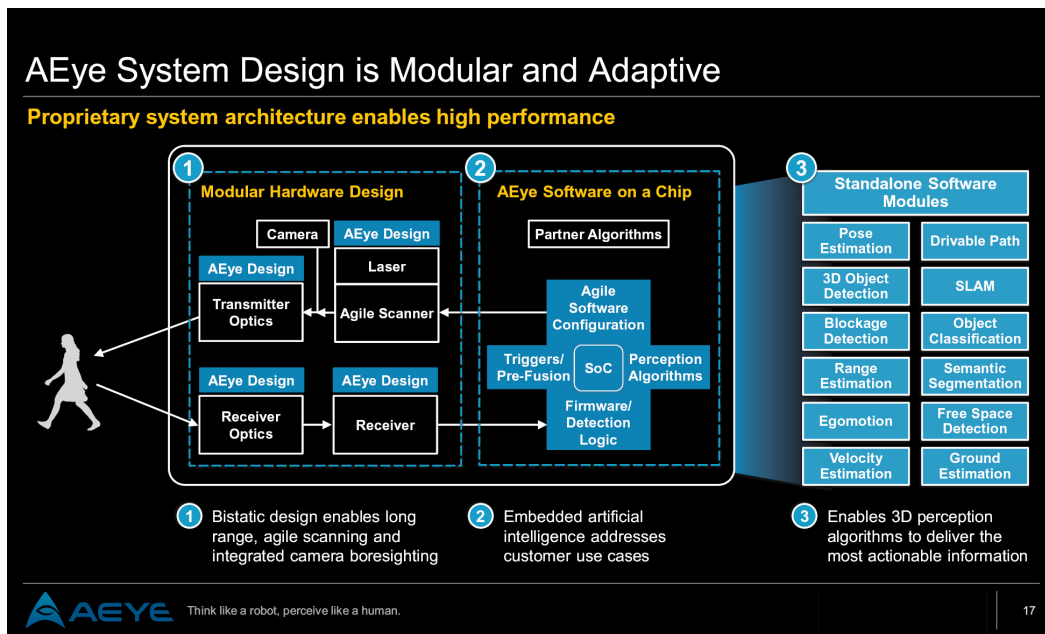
AEye System Design is Modular and Adaptive

Proprietary system architecture enables high performance

1 Modular Hardware Design

Camera

AEye Design

Laser

AEye Design

Transmitter Optics

Agile Scanner

AEye Design

Receiver Optics

AEye Design

Receiver

2 AEye Software on a Chip

Partner Algorithms

Agile Software Configuration

Triggers/ Pre-Fusion

SoC

Perception Algorithms

Firmware/ Detection Logic

3 Standalone Software Modules

| Pose Estimation | Drivable Path |
|---|---|
| 3D Object Detection | SLAM |
| Blockage Detection | Object Classification |
| Range Estimation | Semantic Segmentation |
| Egomotion | Free Space Detection |
| Velocity Estimation | Ground Estimation |

1 Bistatic design enables long range, agile scanning and integrated camera boresighting

2 Embedded artificial intelligence addresses customer use cases

3 Enables 3D perception algorithms to deliver the most actionable information

AEYE Think like a robot, perceive like a human.

17